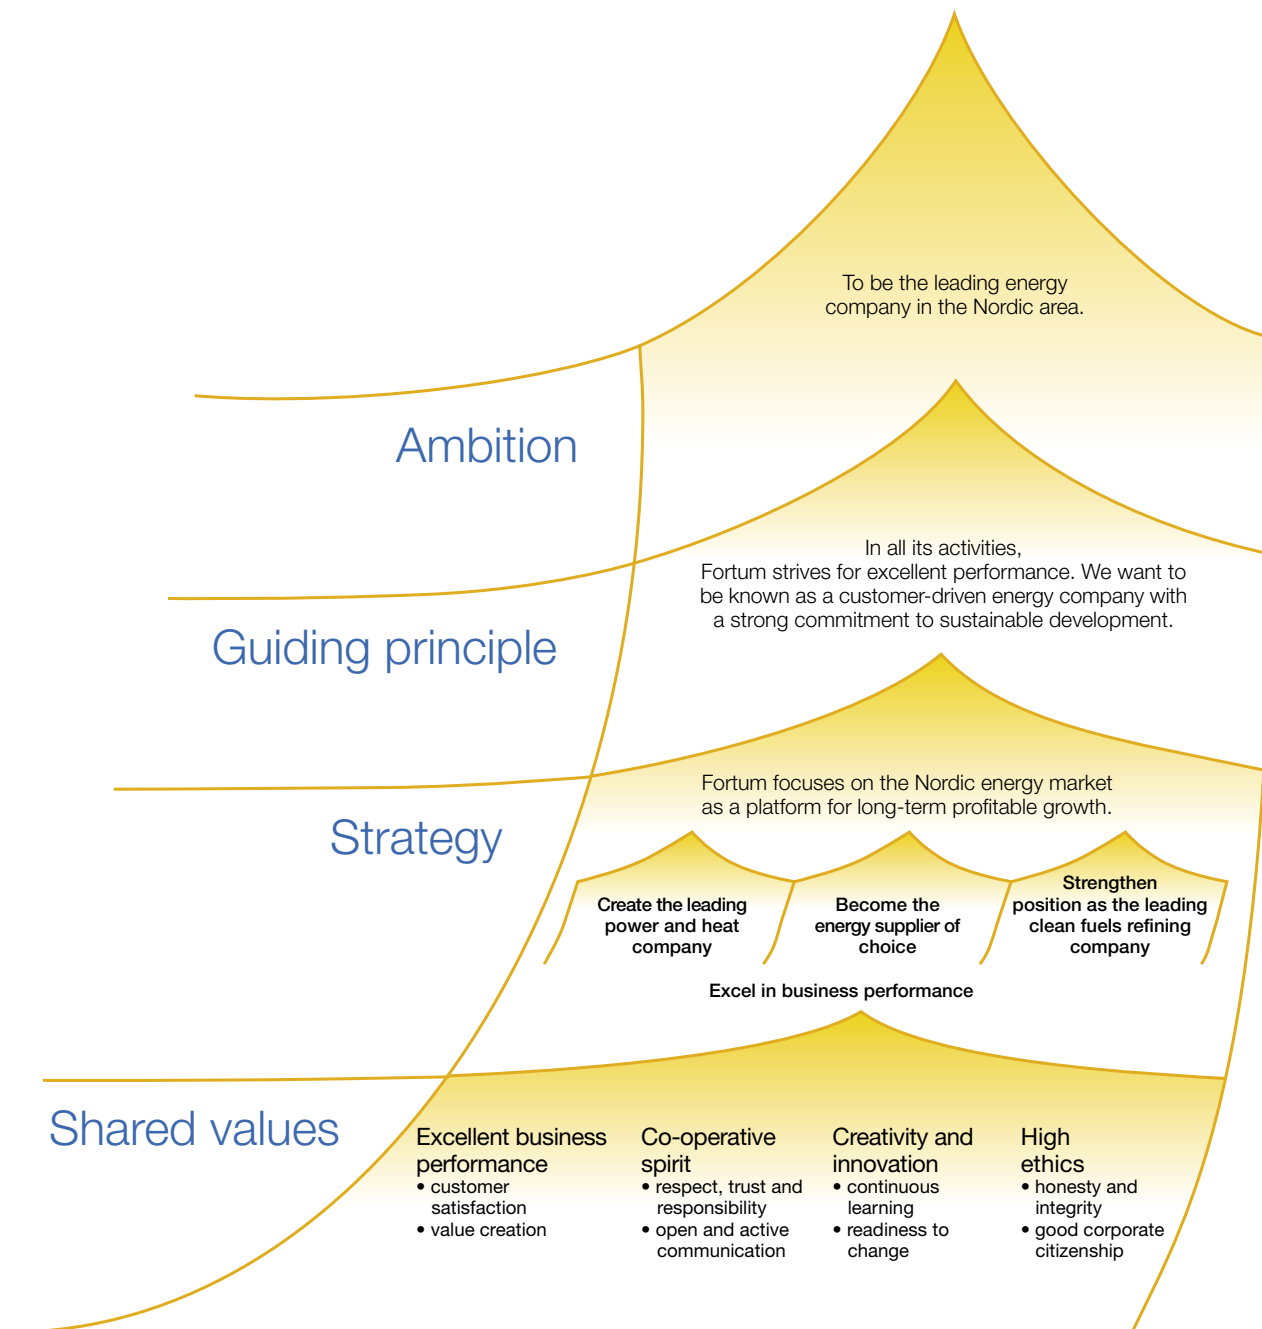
To be the leading energy company in the Nordic area.

Ambition

In all its activities, Fortum strives for excellent performance. We want to be known as a customer-driven energy company with a strong commitment to sustainable development.

Guiding principle

Fortum focuses on the Nordic energy market as a platform for long-term profitable growth.

Strategy

Create the leading power and heat company

Become the energy supplier of choice

Strengthen position as the leading clean fuels refining company

Excel in business performance

Shared values

Excellent business performance
• customer satisfaction
• value creation

Co-operative spirit
• respect, trust and responsibility
• open and active communication

Creativity and innovation
• continuous learning
• readiness to change

High ethics
• honesty and integrity
• good corporate citizenship